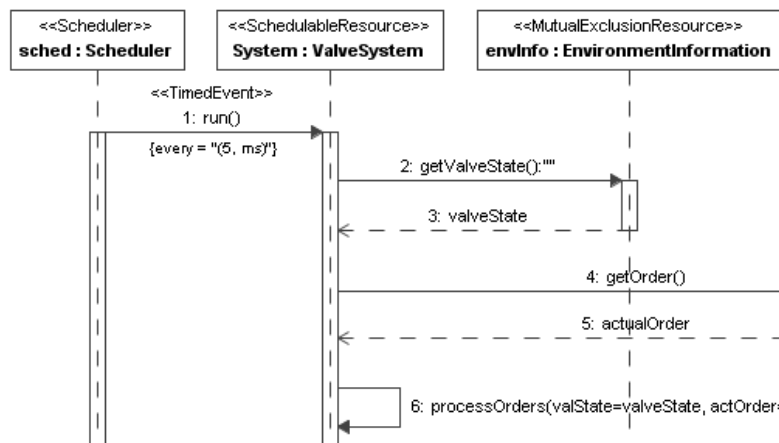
<<Scheduler>>
sched : Scheduler

<<SchedulableResource>>
System : ValveSystem

<<MutualExclusionResource>>
envInfo : EnvironmentInformation

<<TimedEvent>>
1: run()
{every = "(5, ms)"}

2: getValveState():""

3: valveState

4: getOrder()

5: actualOrder

6: processOrders(valState=valveState, actOrder=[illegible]